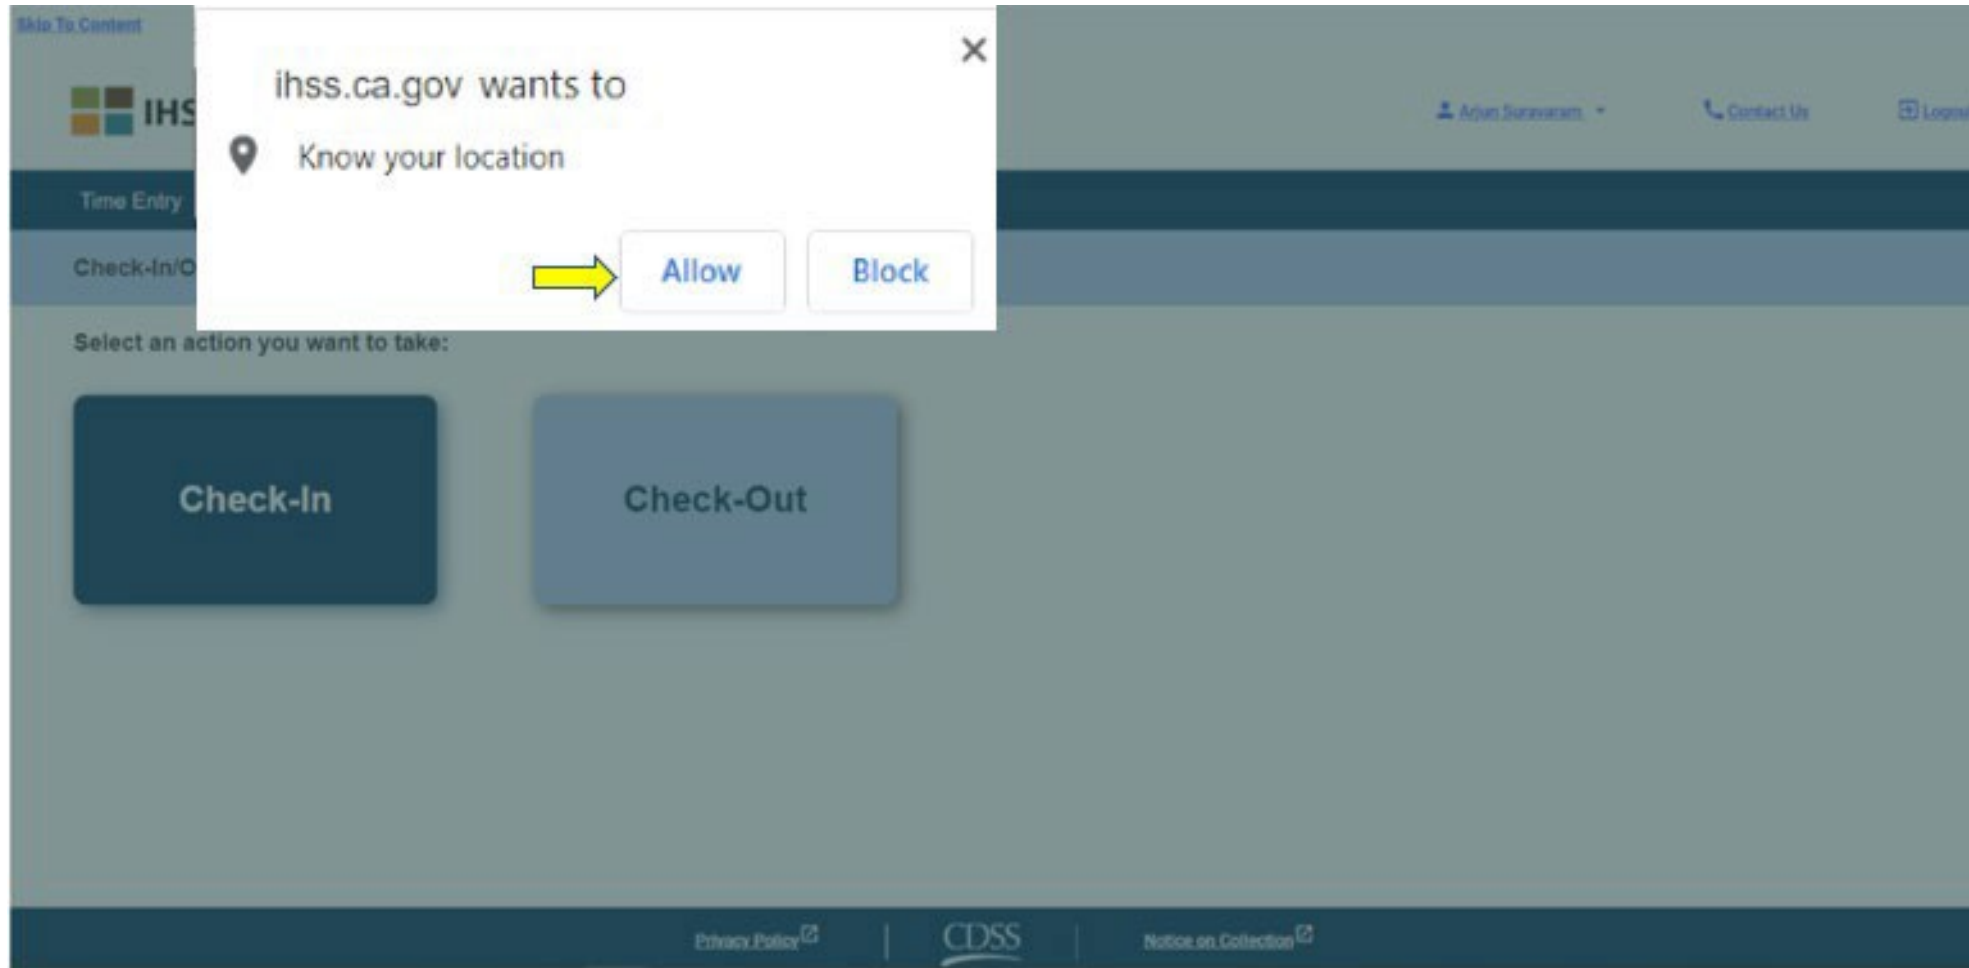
Skip To Content

IHS

Arjun Suravaram

Contact Us

Logo

Time Entry

Check-In/O

ihss.ca.gov wants to

Know your location

Allow

Block

×

Select an action you want to take:

Check-In

Check-Out

Privacy Policy

CDSS

Notice on Collection